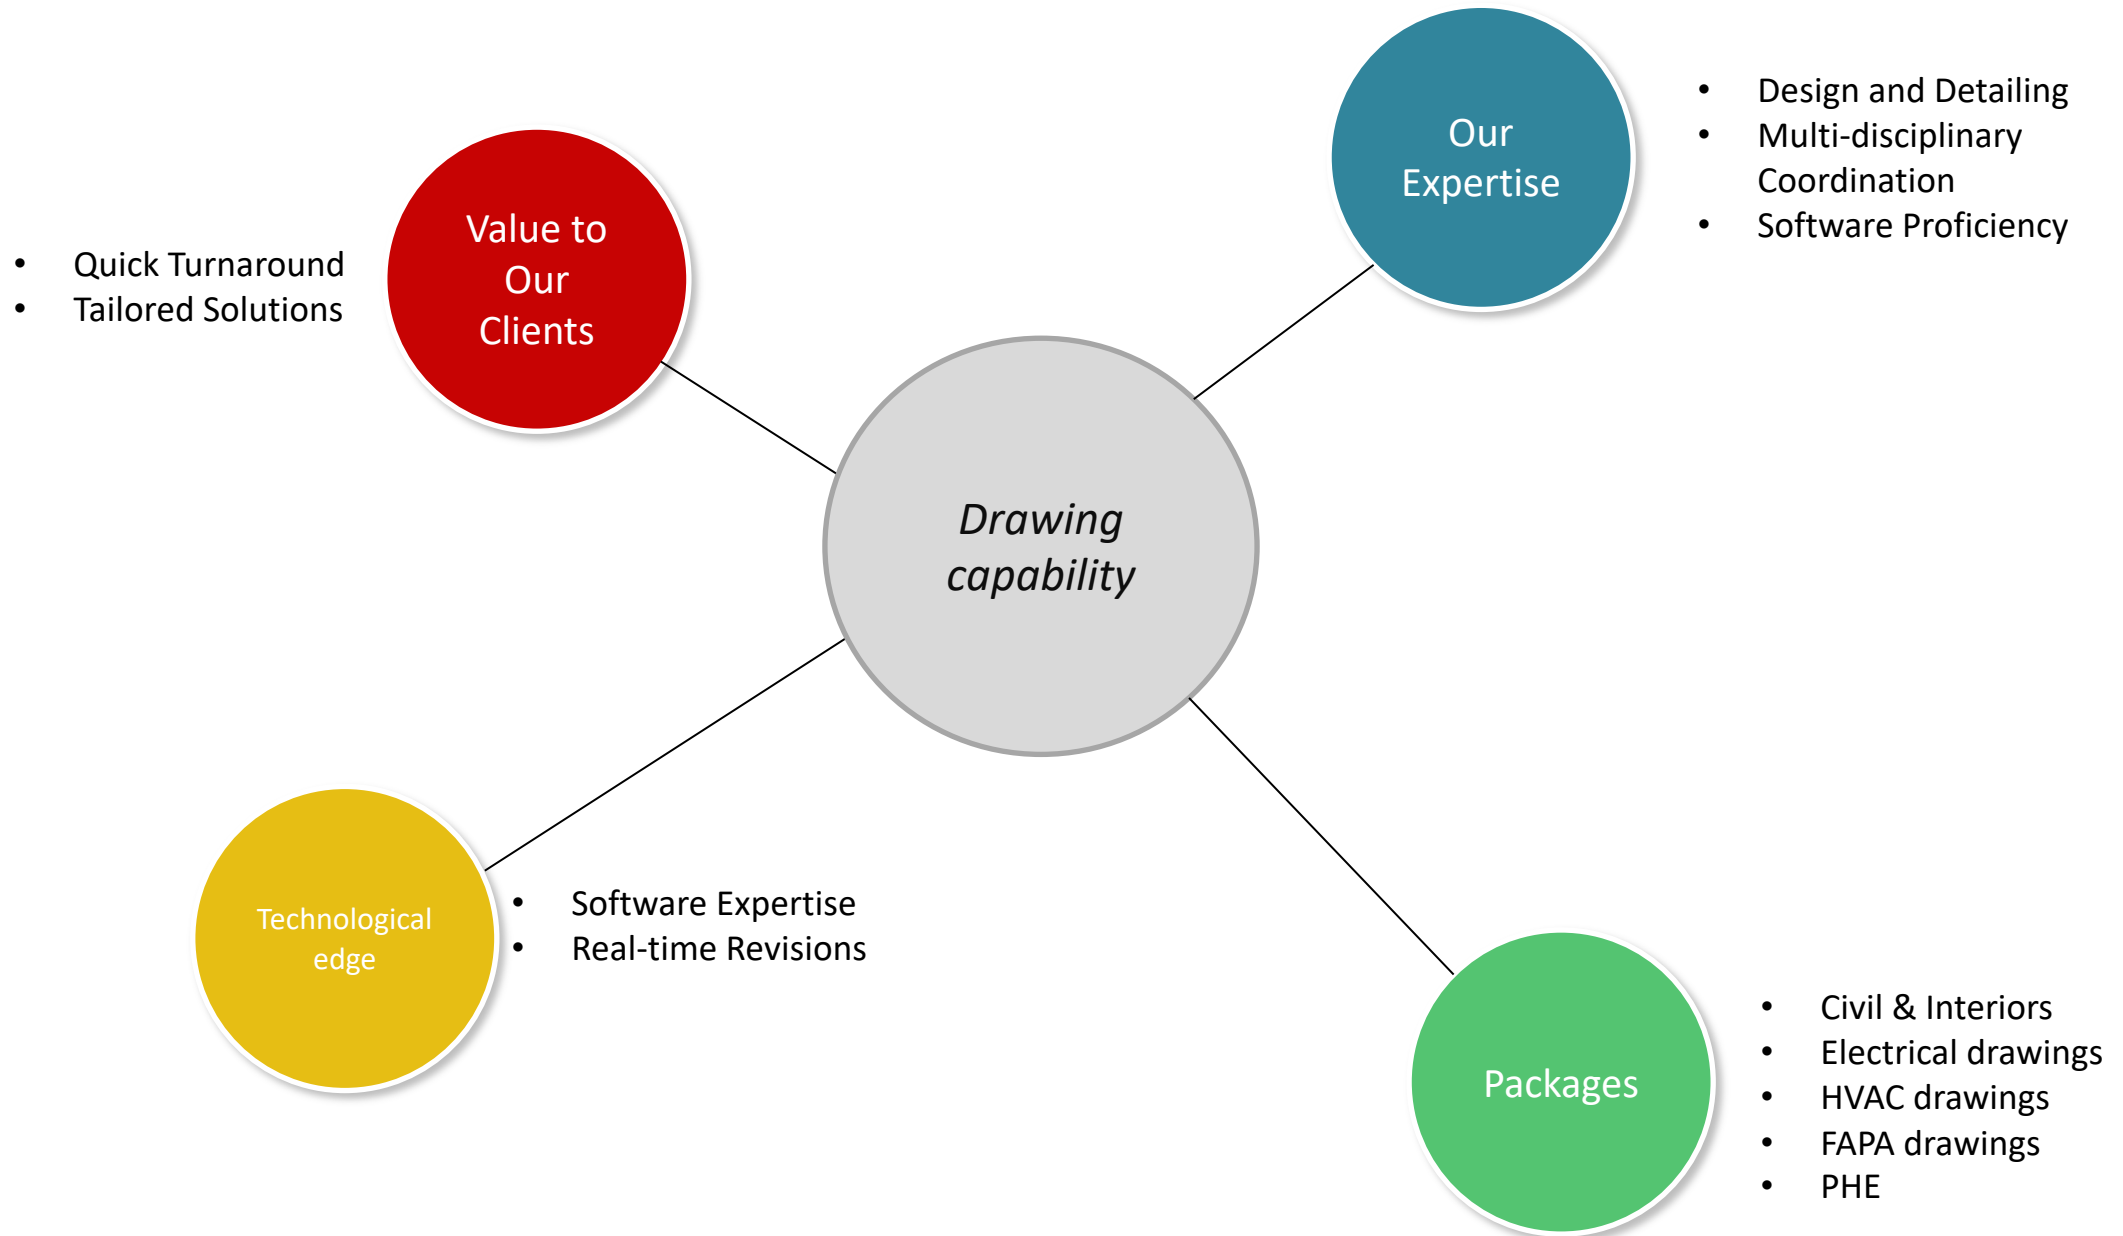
Our Expertise

- Design and Detailing
- Multi-disciplinary Coordination
- Software Proficiency

Value to Our Clients

- Quick Turnaround
- Tailored Solutions

*Drawing capability*

Technological edge

- Software Expertise
- Real-time Revisions

Packages

- Civil & Interiors
- Electrical drawings
- HVAC drawings
- FAPA drawings
- PHE